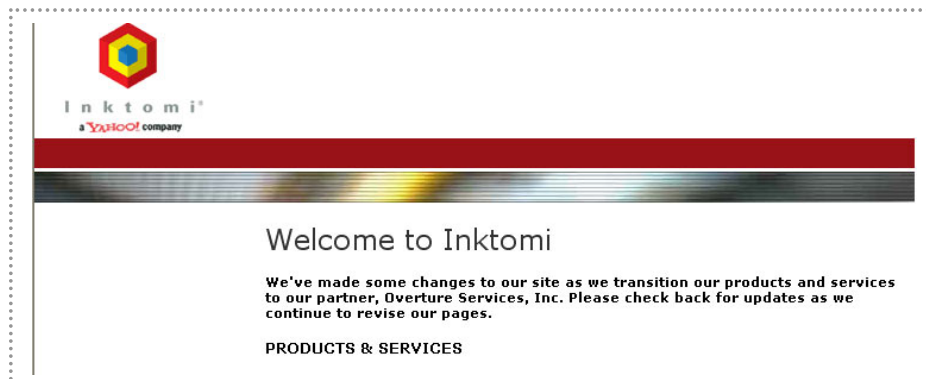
Inktomi®
a YAHOO! company

Welcome to Inktomi

We've made some changes to our site as we transition our products and services to our partner, Overture Services, Inc. Please check back for updates as we continue to revise our pages.

PRODUCTS & SERVICES